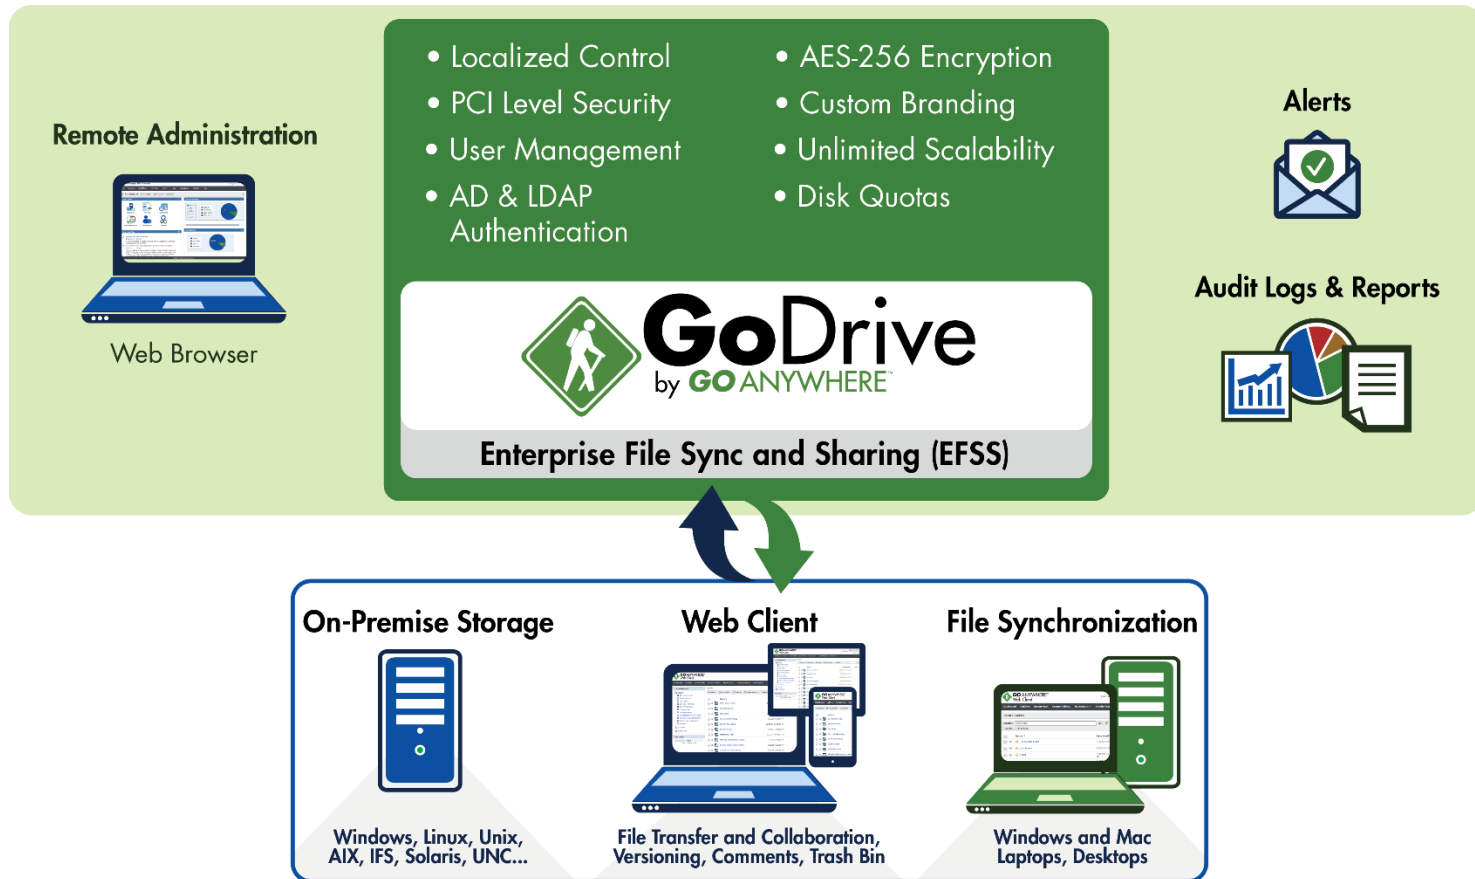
Remote Administration

Web Browser

• Localized Control
• PCI Level Security
• User Management
• AD & LDAP Authentication

• AES-256 Encryption
• Custom Branding
• Unlimited Scalability
• Disk Quotas

GoDrive by GO ANYWHERE™

Enterprise File Sync and Sharing (EFSS)

Alerts

Audit Logs & Reports

On-Premise Storage

Windows, Linux, Unix, AIX, IFS, Solaris, UNC...

Web Client

File Transfer and Collaboration, Versioning, Comments, Trash Bin

File Synchronization

Windows and Mac Laptops, Desktops